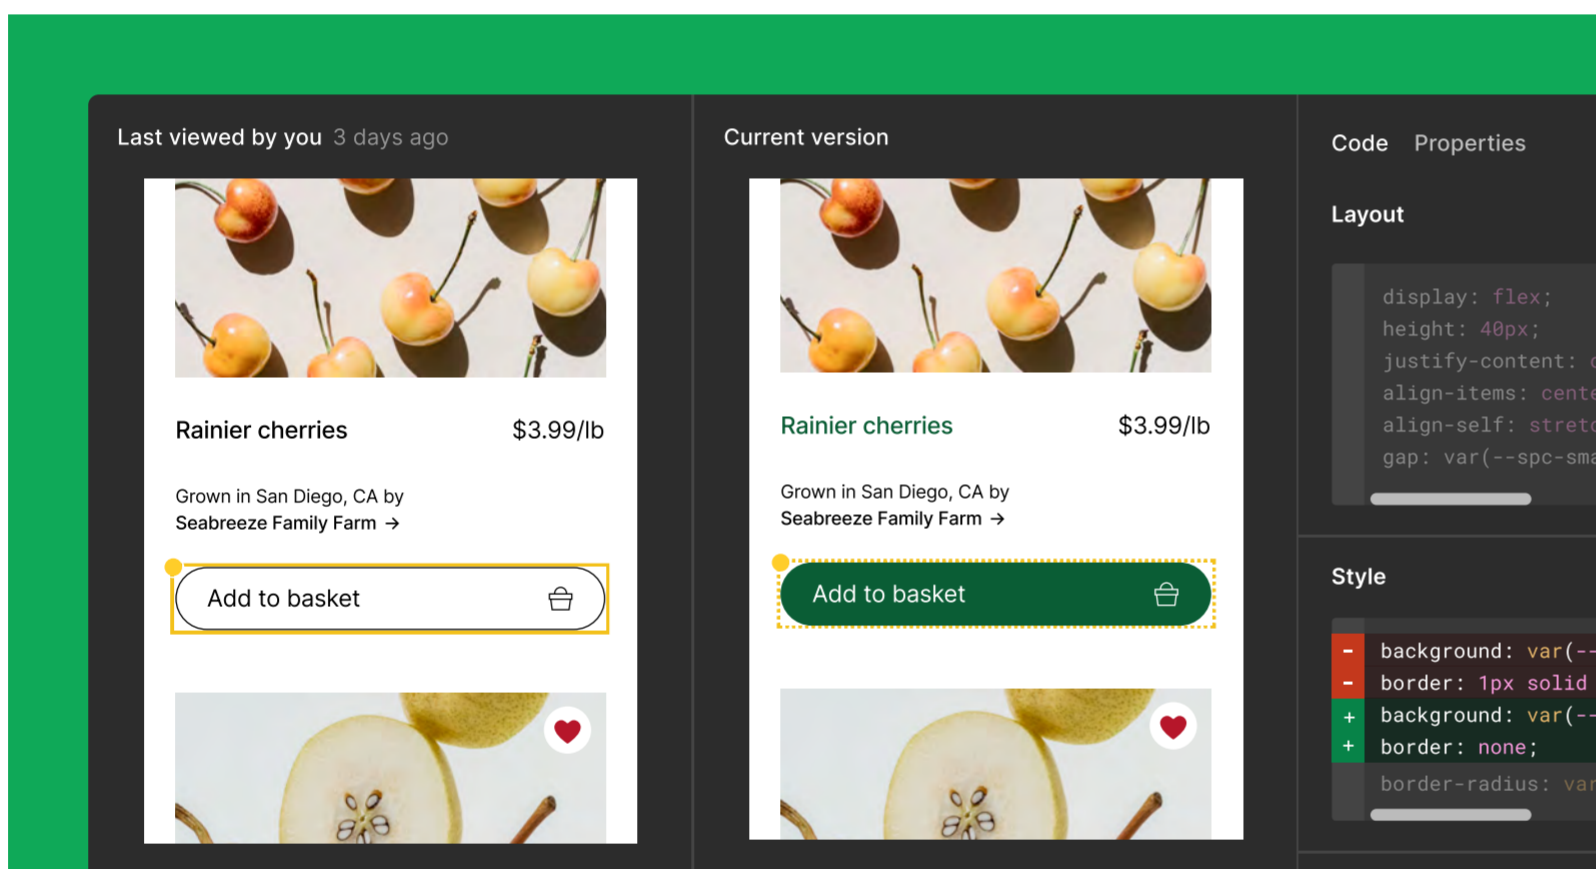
Last viewed by you 3 days ago

Rainier cherries $3.99/lb

Grown in San Diego, CA by
Seabreeze Family Farm →

Add to basket

Current version

Rainier cherries $3.99/lb

Grown in San Diego, CA by
Seabreeze Family Farm →

Add to basket

Code Properties

Layout

display: flex;
height: 40px;
justify-content: c
align-items: cente
align-self: stretc
gap: var(--spc-sma

Style

- background: var(--
- border: 1px solid
+ background: var(--
+ border: none;
border-radius: var